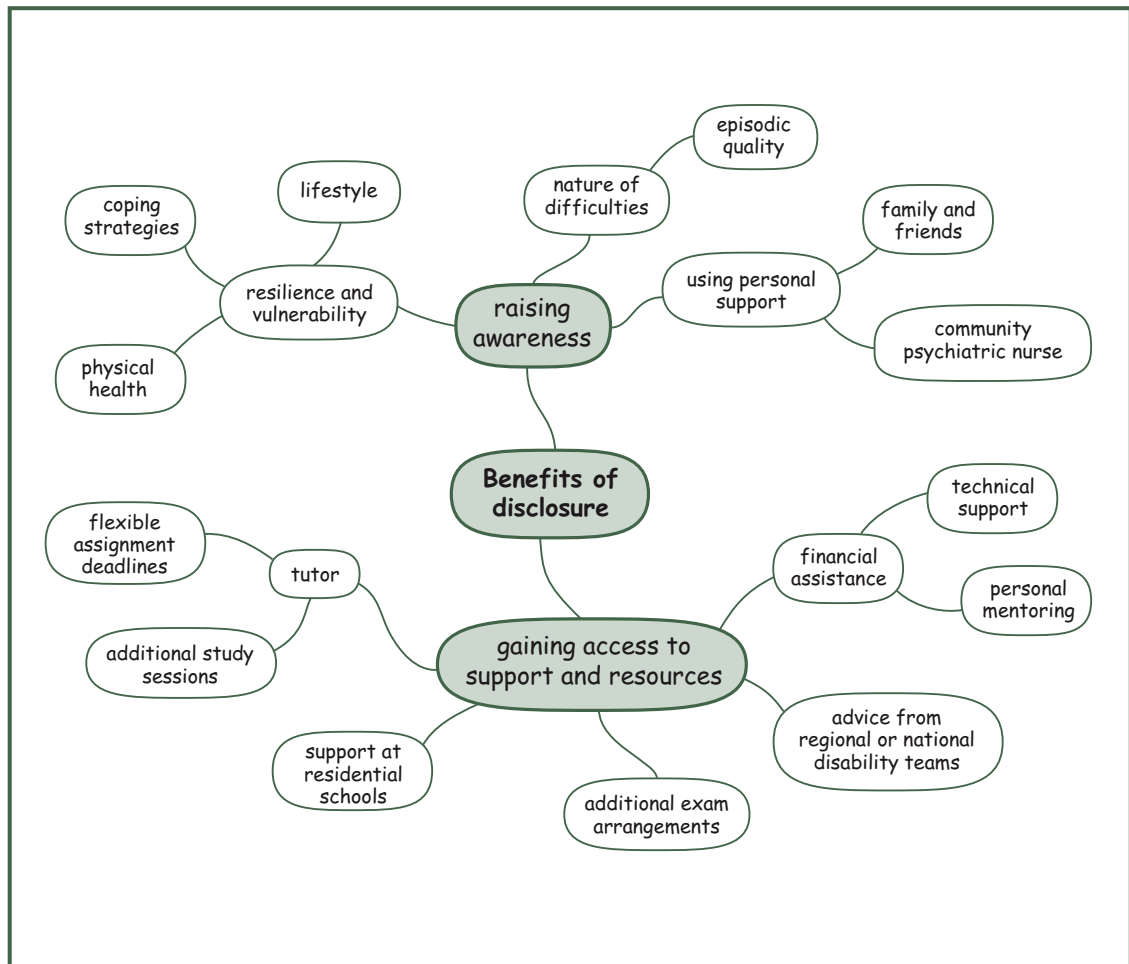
episodic quality

nature of difficulties

lifestyle

coping strategies

family and friends

using personal support

resilience and vulnerability

raising awareness

community psychiatric nurse

physical health

Benefits of disclosure

technical support

flexible assignment deadlines

tutor

financial assistance

personal mentoring

additional study sessions

gaining access to support and resources

advice from regional or national disability teams

support at residential schools

additional exam arrangements